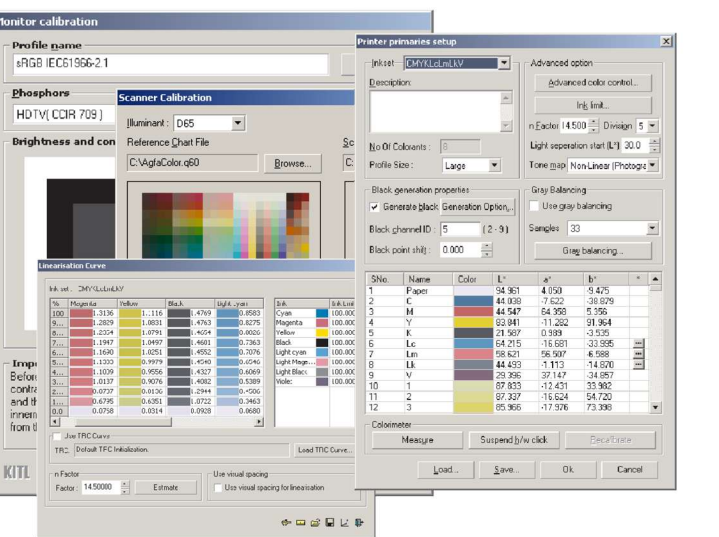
Monitor calibration

Profile name
sRGB IEC61966-2.1

Phosphors
HDTV( CCIR 709 )

Brightness and con

Scanner Calibration
Illuminant : D65
Reference Chart File
C:\AgfaColor.q60
Browse...

Linearisation Curve
Ink set : CMYKLcLmLkV

| % | Magenta | Yellow | Black | Light cyan |
|---|---|---|---|---|
| 100 | 1.3136 | 1.116 | 1.4769 | 0.8583 |
| 90 | 1.2829 | 1.0831 | 1.4763 | 0.8275 |
| 80 | 1.2354 | 1.0791 | 1.4654 | 0.8026 |
| 70 | 1.1947 | 1.0497 | 1.4601 | 0.7363 |
| 60 | 1.1690 | 1.0251 | 1.4552 | 0.7076 |
| 50 | 1.1333 | 0.9979 | 1.4540 | 0.6430 |
| 40 | 1.1039 | 0.9556 | 1.4327 | 0.6069 |
| 30 | 1.0137 | 0.9076 | 1.4082 | 0.5389 |
| 20 | 0.0737 | 0.0156 | 1.2944 | 0.4506 |
| 10 | 0.6795 | 0.6351 | 1.0722 | 0.3463 |
| 0.0 | 0.0758 | 0.0314 | 0.0928 | 0.0680 |

| Ink | |
|---|---|
| Cyan | 100.000 |
| Magenta | 100.000 |
| Yellow | 100.000 |
| Black | 100.000 |
| Light cyan | 100.000 |
| Light Mage | 100.000 |
| Light Black | 100.000 |
| Violet | 100.000 |

Use TRC Curve
TRC : Default TRC Initialization.
Load TRC Curve...
n Factor
Factor : 14.50000
Estimate
Use visual spacing
Use visual spacing for linearisation

Impo
Befor
contra
and th
innem
from th

KITL

Printer primaries setup
Inkset : CMYKLcLmLkV
Description:
No Of Colorants : 8
Profile Size : Large
Advanced option
Advanced color control...
Ink limit...
n Factor 14.500
Division 5
Light seperation start (L*) 30.0
Tone map Non-Linear (Photogra
Black generation properties
Generate black
Generation Option...
Black channel ID : 5 ( 2 - 9 )
Black point shift : 0.000
Gray Balancing
Use gray balancing
Samples 33
Gray balancing...

| SNo. | Name | Color | L* | a* | b* |
|---|---|---|---|---|---|
| 1 | Paper | | 94.961 | 4.050 | -9.475 |
| 2 | C | | 44.038 | -7.622 | -38.879 |
| 3 | M | | 44.547 | 64.358 | 5.356 |
| 4 | Y | | 83.841 | -11.282 | 91.964 |
| 5 | K | | 21.587 | 0.989 | -3.535 |
| 6 | Lc | | 64.215 | -16.681 | -33.995 |
| 7 | Lm | | 58.621 | 56.507 | -6.588 |
| 8 | Lk | | 44.493 | -1.113 | -14.870 |
| 9 | V | | 29.395 | 37.147 | -34.857 |
| 10 | 1 | | 87.833 | -12.431 | 33.982 |
| 11 | 2 | | 87.337 | -16.624 | 54.720 |
| 12 | 3 | | 85.966 | -17.976 | 73.398 |

Colorimeter
Measure
Suspend b/w click
Recalibrate
Load...
Save...
Ok
Cancel